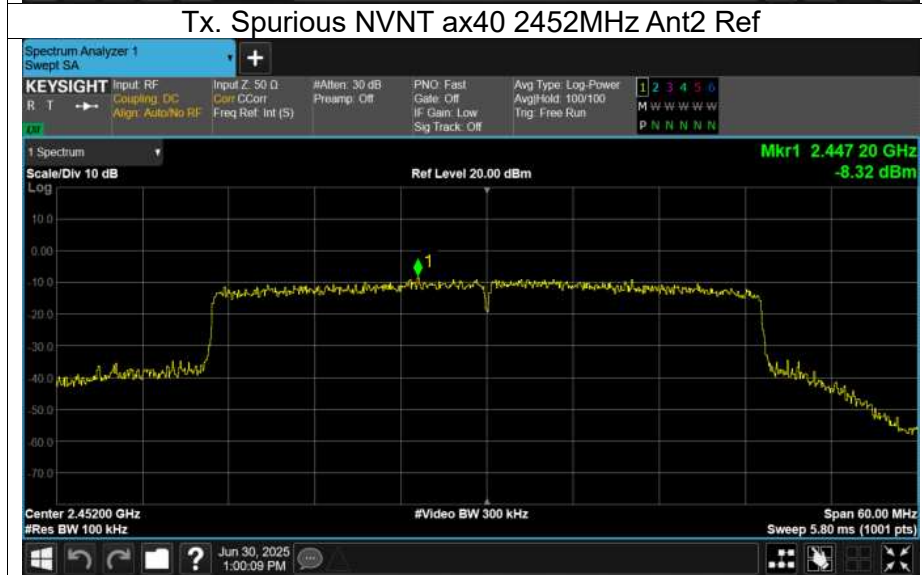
Tx. Spurious NVNT ax40 2452MHz Ant2 Ref

Spectrum Analyzer 1
Swept SA

KEYSIGHT Input: RF
R T
Coupling: DC
Align: Auto/No RF

Input Z: 50 Ω
Corr CCorr
Freq Ref: Int (S)

#Atten: 30 dB
Preamp: Off

PNO: Fast
Gate: Off
IF Gain: Low
Sig Track: Off

Avg Type: Log-Power
Avg|Hold: 100/100
Trig: Free Run

1 2 3 4 5 6
M W W W W W
P N N N N N

1 Spectrum

Mkr1 2.447 20 GHz
-8.32 dBm

Scale/Div 10 dB
Log

Ref Level 20.00 dBm

10.0
0.00
-10.0
-20.0
-30.0
-40.0
-50.0
-60.0
-70.0

1

Center 2.45200 GHz
#Res BW 100 kHz

#Video BW 300 kHz

Span 60.00 MHz
Sweep 5.80 ms (1001 pts)

Jun 30, 2025
1:00:09 PM